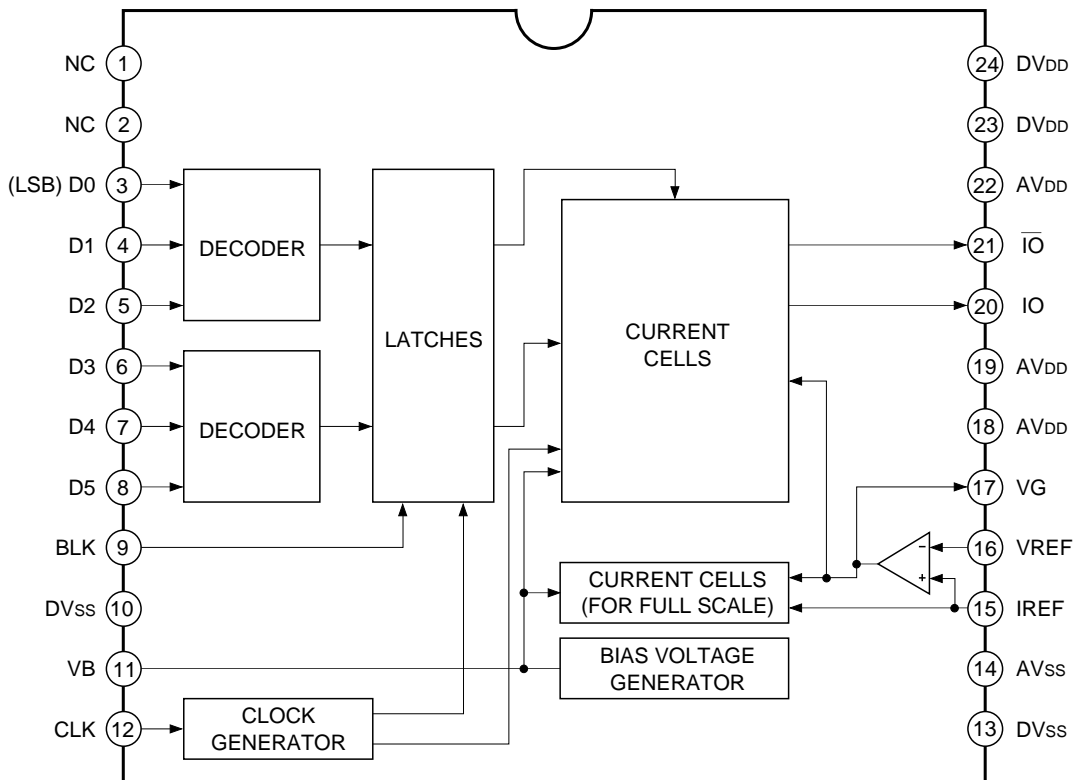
NC 1
NC 2
(LSB) D0 3
D1 4
D2 5
D3 6
D4 7
D5 8
BLK 9
DVss 10
VB 11
CLK 12

DECODER
DECODER
LATCHES
CURRENT CELLS
CURRENT CELLS (FOR FULL SCALE)
BIAS VOLTAGE GENERATOR
CLOCK GENERATOR
-
+

24 DVDD
23 DVDD
22 AVDD
21 $\overline{IO}$
20 IO
19 AVDD
18 AVDD
17 VG
16 VREF
15 IREF
14 AVss
13 DVss